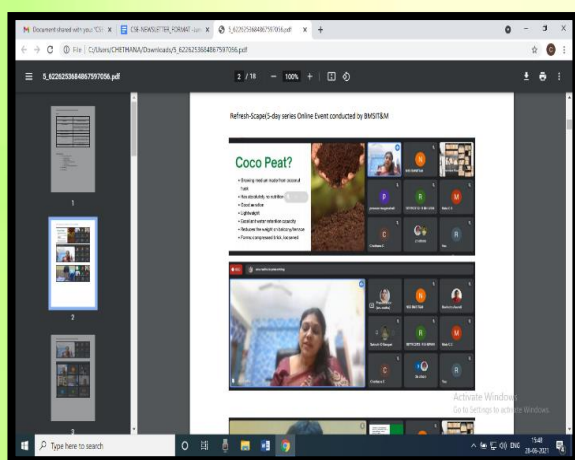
Document shared with you: "CS
CSR-NEWSLETTER_FORMAT
5_6226253684867597056.pdf
File | C:/Users/CHETHANA/Downloads/5_6226253684867597056.pdf
5_6226253684867597056.pdf
2 / 18
100%
Refresh-Scape(5-day series Online Event conducted by BMSIT&M

Coco Peat?
• Growing medium made from coconut husk
• Has absolutely no nutrition
• Good aeration
• Lightweight
• Excellent water retention capacity
• Reduces the weight of balcony/terrace
• Forms, compressed 5 kg, loose peat

1
2
3

Activate Windows
Go to Settings to activate Windows.
Type here to search
15:48
28-06-2021
ENG